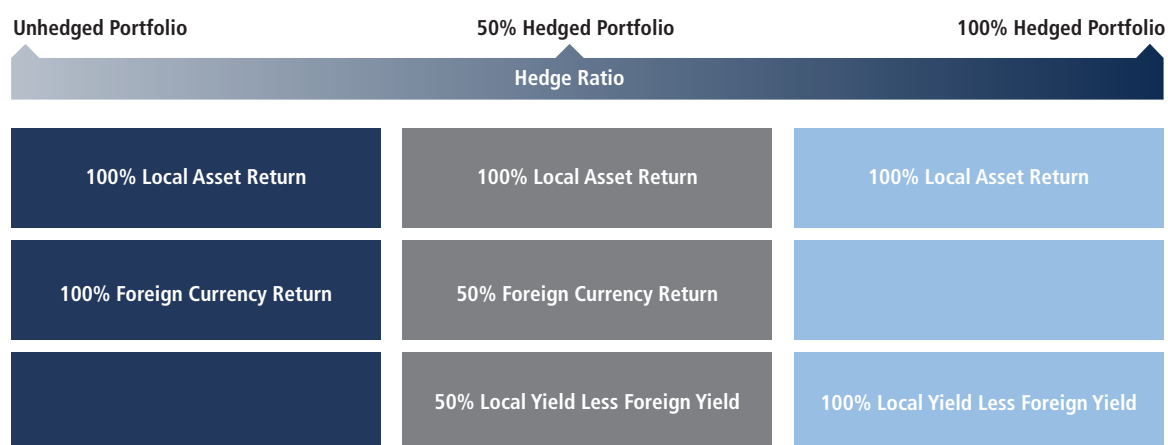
Unhedged Portfolio

50% Hedged Portfolio

100% Hedged Portfolio

Hedge Ratio

| | | |
|---|---|---|
| 100% Local Asset Return | 100% Local Asset Return | 100% Local Asset Return |
| 100% Foreign Currency Return | 50% Foreign Currency Return | |
| | 50% Local Yield Less Foreign Yield | 100% Local Yield Less Foreign Yield |